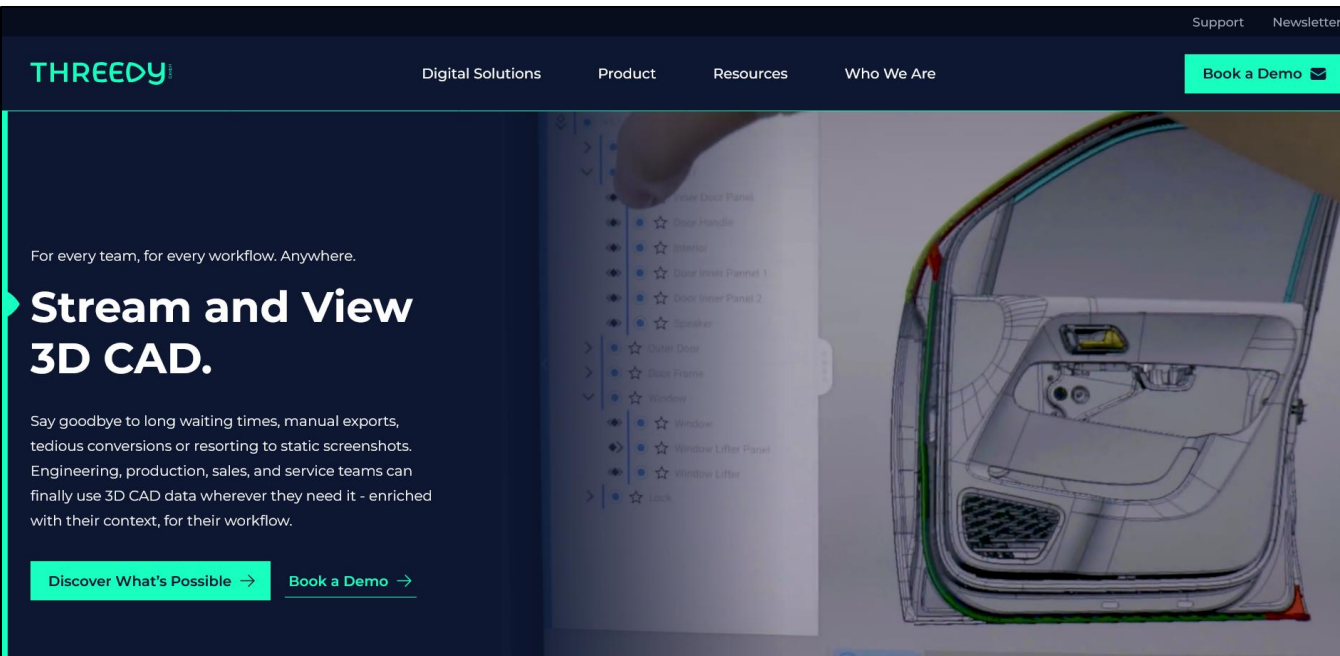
Support Newsletter

THREEDY

Digital Solutions Product Resources Who We Are

Book a Demo

Inner Door Panel
Door Handle
Interior
Door Inner Pannel 1
Door Inner Panel 2
Speaker
Outer Door
Door Frame
Window
Window
Window Lifter Panel
Window Lifter
Lock

For every team, for every workflow. Anywhere.

Stream and View 3D CAD.

Say goodbye to long waiting times, manual exports, tedious conversions or resorting to static screenshots. Engineering, production, sales, and service teams can finally use 3D CAD data wherever they need it - enriched with their context, for their workflow.

Discover What's Possible →

Book a Demo →